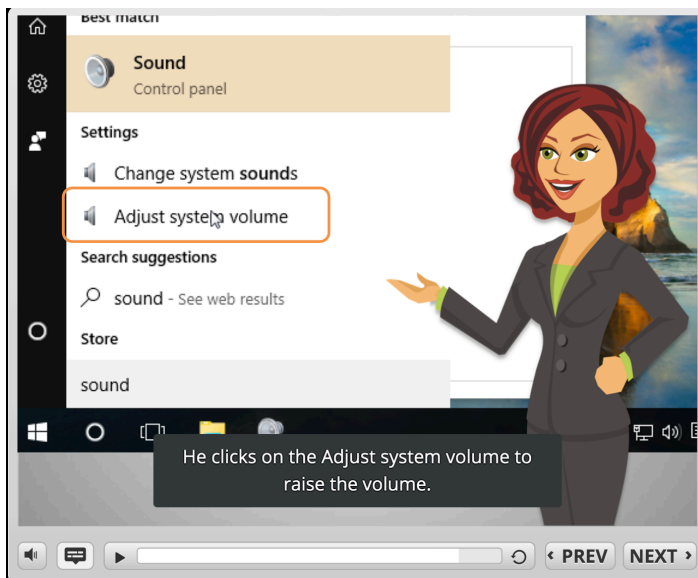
Best match

Sound
Control panel

Settings

Change system sounds

Adjust system volume

Search suggestions

sound - See web results

Store

sound

He clicks on the Adjust system volume to raise the volume.

‹ PREV

NEXT ›